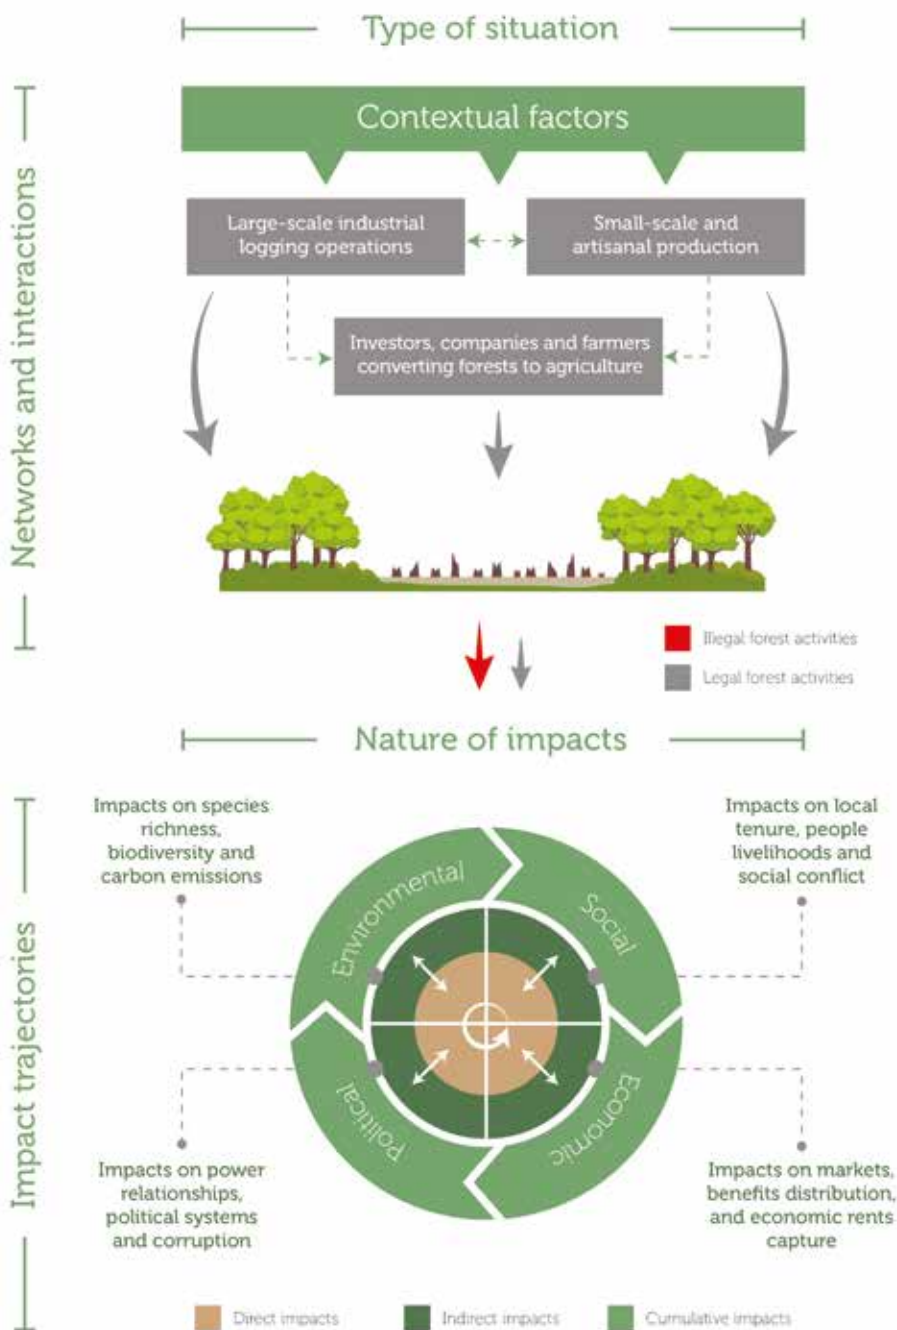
Type of situation

Networks and interactions

Contextual factors

Large-scale industrial logging operations

Small-scale and artisanal production

Investors, companies and farmers converting forests to agriculture

Illegal forest activities

Legal forest activities

Nature of impacts

Impact trajectories

Impacts on species richness, biodiversity and carbon emissions

Impacts on local tenure, people livelihoods and social conflict

Environmental

Social

Political

Economic

Impacts on power relationships, political systems and corruption

Impacts on markets, benefits distribution, and economic rents capture

Direct impacts

Indirect impacts

Cumulative impacts